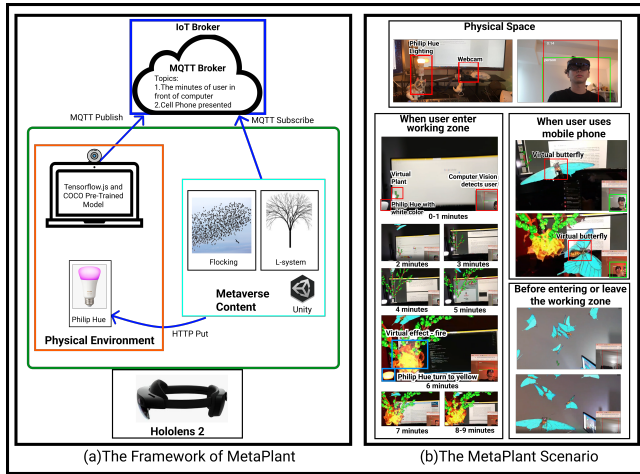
IoT Broker

MQTT Broker

Topics:
1.The minutes of user in front of computer
2.Cell Phone presented

MQTT Publish

MQTT Subscribe

Tensorflow.js and COCO Pre-Trained Model

Flocking

L-system

Metaverse Content

Unity

Philip Hue

Physical Environment

HTTP Put

Hololens 2

(a)The Framework of MetaPlant

Physical Space

Philip Hue Lighting

Webcam

When user enter working zone

Virtual Plant

Computer Vision detects user

Philip Hue with white color

0-1 minutes

2 minutes

3 minutes

4 minutes

5 minutes

Virtual effect - fire

Philip Hue turn to yellow

6 minutes

7 minutes

8-9 minutes

When user uses mobile phone

Virtual butterfly

Virtual butterfly

Before entering or leave the working zone

(b)The MetaPlant Scenario